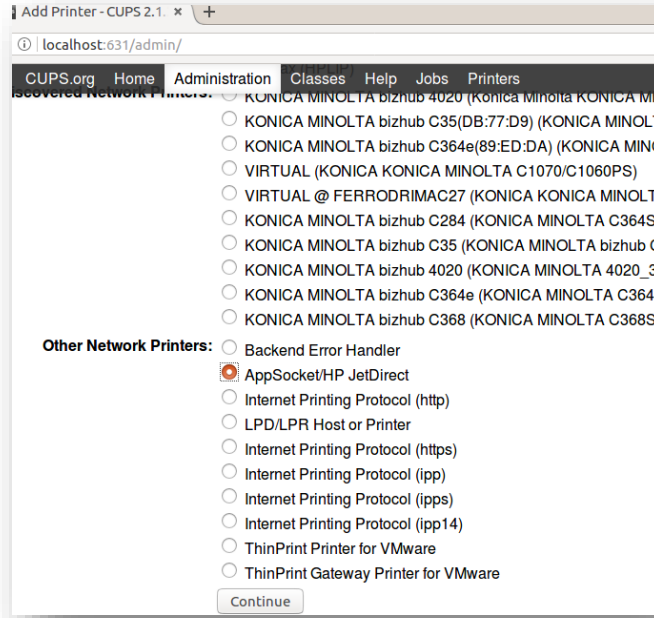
Add Printer - CUPS 2.1. ×

localhost:631/admin/

CUPS.org Home Administration Classes Help Jobs Printers

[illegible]scovered Network Printers: KONICA MINOLTA bizhub 4020 (Konica Minolta KONICA M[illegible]

KONICA MINOLTA bizhub C35(DB:77:D9) (KONICA MINOLT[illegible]

KONICA MINOLTA bizhub C364e(89:ED:DA) (KONICA MINO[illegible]

VIRTUAL (KONICA KONICA MINOLTA C1070/C1060PS)

VIRTUAL @ FERRODRIMAC27 (KONICA KONICA MINOLT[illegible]

KONICA MINOLTA bizhub C284 (KONICA MINOLTA C364S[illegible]

KONICA MINOLTA bizhub C35 (KONICA MINOLTA bizhub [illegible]

KONICA MINOLTA bizhub 4020 (KONICA MINOLTA 4020_3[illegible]

KONICA MINOLTA bizhub C364e (KONICA MINOLTA C364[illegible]

KONICA MINOLTA bizhub C368 (KONICA MINOLTA C368S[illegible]

Other Network Printers: Backend Error Handler

AppSocket/HP JetDirect

Internet Printing Protocol (http)

LPD/LPR Host or Printer

Internet Printing Protocol (https)

Internet Printing Protocol (ipp)

Internet Printing Protocol (ipps)

Internet Printing Protocol (ipp14)

ThinPrint Printer for VMware

ThinPrint Gateway Printer for VMware

Continue